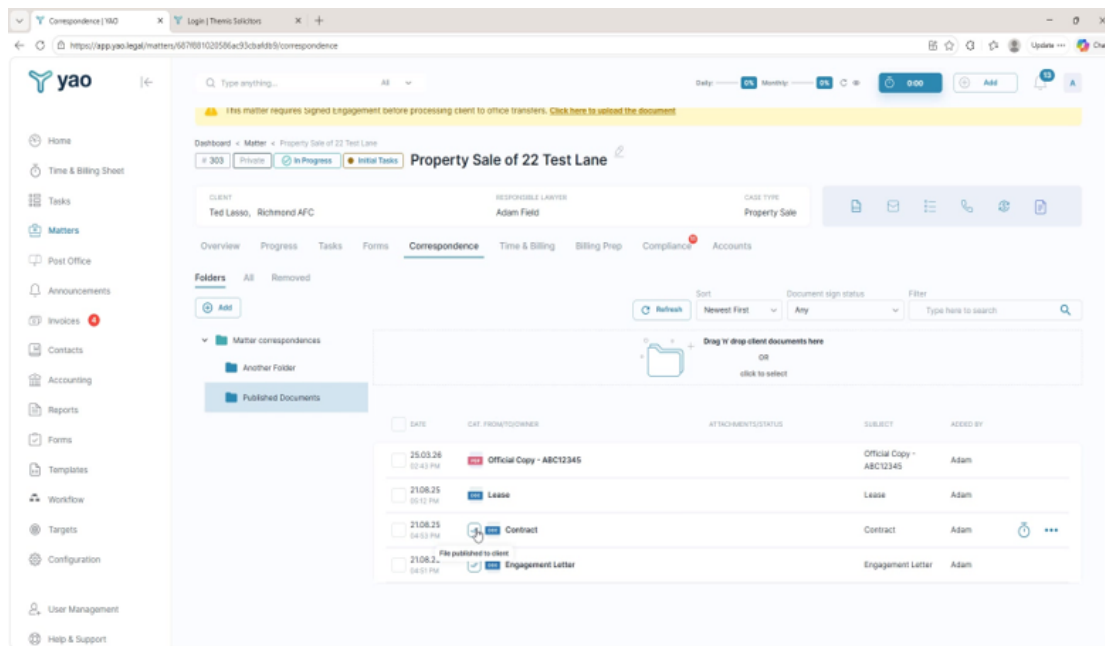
Correspondence | YAO
Login | Themis Solicitors
https://app.yao.legal/matters/687f881020586ac93cbafdb9/correspondence
Update

yao
Type anything...
All
Daily: 0% Monthly: 0%
0:00
Add
13
A
This matter requires Signed Engagement before processing client to office transfers. Click here to upload the document

Home
Time & Billing Sheet
Tasks
Matters
Post Office
Announcements
Invoices 4
Contacts
Accounting
Reports
Forms
Templates
Workflow
Targets
Configuration
User Management
Help & Support

Dashboard < Matter < Property Sale of 22 Test Lane
# 303 Private In Progress Initial Tasks
Property Sale of 22 Test Lane

CLIENT
Ted Lasso, Richmond AFC
RESPONSIBLE LAWYER
Adam Field
CASE TYPE
Property Sale

Overview Progress Tasks Forms Correspondence Time & Billing Billing Prep Compliance Accounts

Folders All Removed
Add
Sort
Newest First
Document sign status
Any
Filter
Type here to search
Refresh

Matter correspondences
Another Folder
Published Documents

Drag 'n' drop client documents here
OR
click to select

| DATE | CAT. FROM/TO/OWNER | ATTACHMENTS/STATUS | SUBJECT | ADDED BY |
|---|---|---|---|---|
| 25.03.26 02:43 PM | Official Copy - ABC12345 | | Official Copy - ABC12345 | Adam |
| 21.08.25 05:12 PM | Lease | | Lease | Adam |
| 21.08.25 04:53 PM | Contract | | Contract | Adam |
| 21.08.2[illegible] 04:51 PM | Engagement Letter | | Engagement Letter | Adam |

File published to client